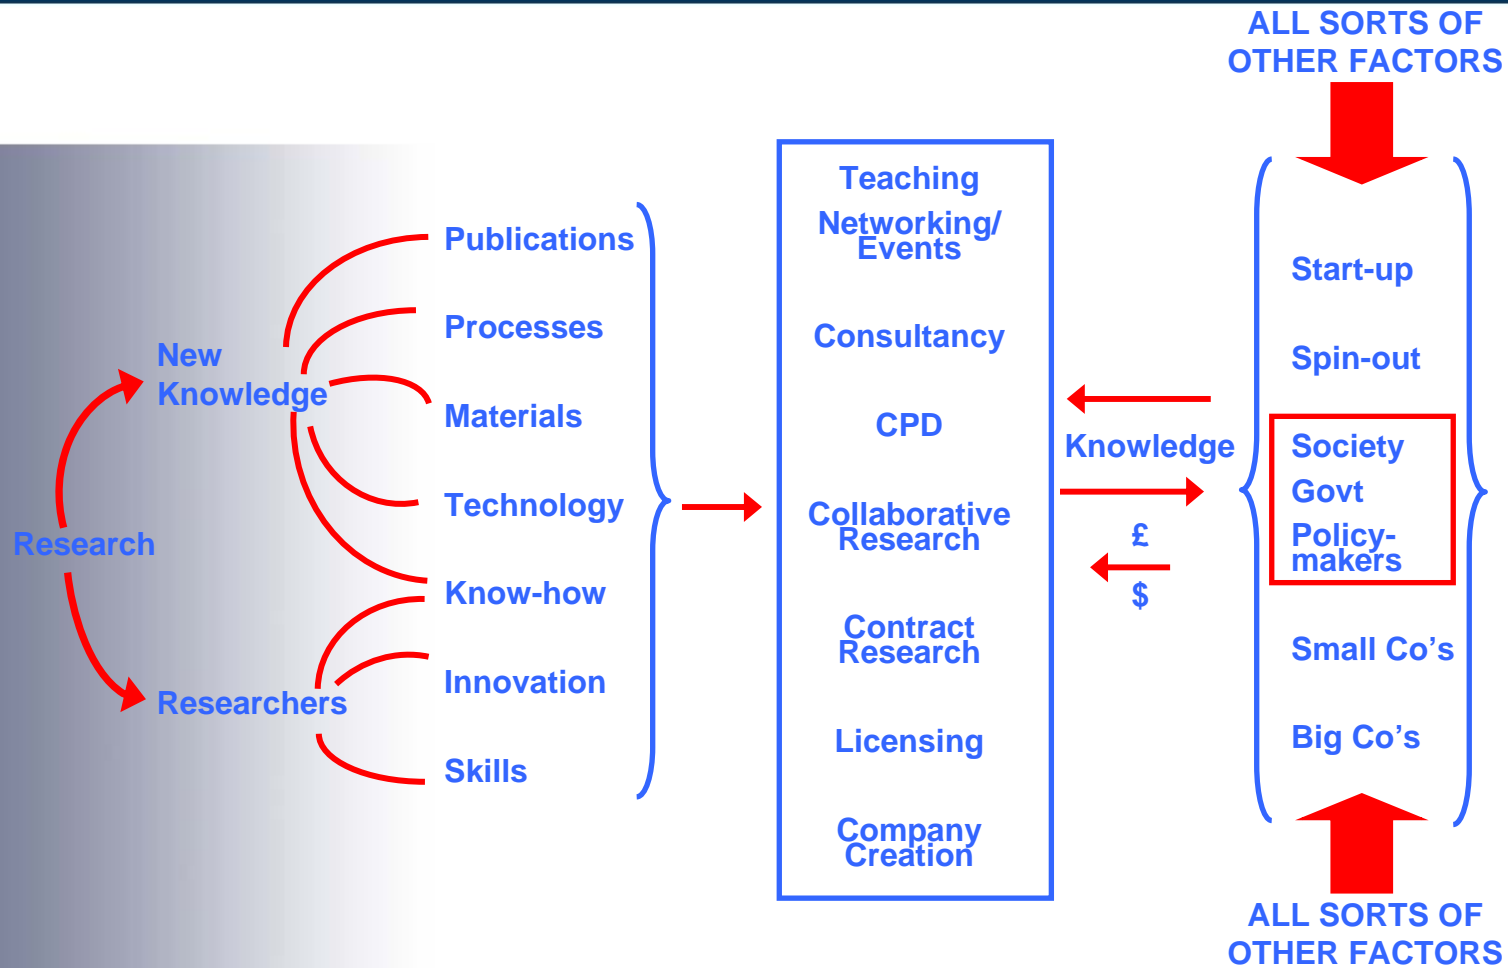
ALL SORTS OF OTHER FACTORS

Research

New Knowledge

Researchers

Publications

Processes

Materials

Technology

Know-how

Innovation

Skills

Teaching

Networking/ Events

Consultancy

CPD

Collaborative Research

Contract Research

Licensing

Company Creation

Knowledge

£

$

Start-up

Spin-out

Society

Govt

Policy-makers

Small Co’s

Big Co’s

ALL SORTS OF OTHER FACTORS